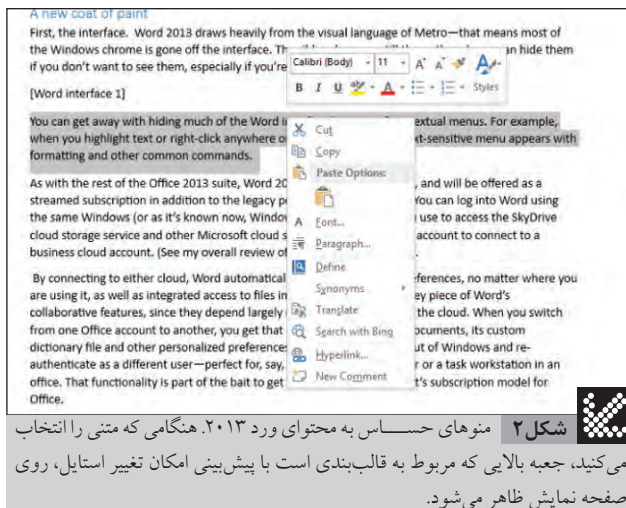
A new coat of paint

First, the interface. Word 2013 draws heavily from the visual language of Metro—that means most of the Windows chrome is gone off the interface. Th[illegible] an hide them if you don't want to see them, especially if you're

Calibri (Body) 11 A A Styles
B I U

[Word interface 1]

You can get away with hiding much of the Word i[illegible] xtual menus. For example, when you highlight text or right-click anywhere o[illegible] xt-sensitive menu appears with formatting and other common commands.

Cut
Copy
Paste Options:
Font...
Paragraph...
Define
Synonyms
Translate
Search with Bing
Hyperlink...
New Comment

As with the rest of the Office 2013 suite, Word 20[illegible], and will be offered as a streamed subscription in addition to the legacy p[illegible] You can log into Word using the same Windows (or as it's known now, Windo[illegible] use to access the SkyDrive cloud storage service and other Microsoft cloud s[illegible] account to connect to a business cloud account. (See my overall review of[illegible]

By connecting to either cloud, Word automatical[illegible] eferences, no matter where you are using it, as well as integrated access to files in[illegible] ey piece of Word's collaborative features, since they depend largely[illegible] the cloud. When you switch from one Office account to another, you get that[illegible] ocuments, its custom dictionary file and other personalized preference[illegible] ut of Windows and re-authenticate as a different user—perfect for, say,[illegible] r or a task workstation in an office. That functionality is part of the bait to get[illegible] t's subscription model for Office.

شکل۲ منوهای حســـاس به محتوای ورد ۲۰۱۳. هنگامی که متنی را انتخاب می‌کنید، جعبه بالایی که مربوط به قالب‌بندی است با پیش‌بینی امکان تغییر استایل، روی صفحه نمایش ظاهر می‌شود.